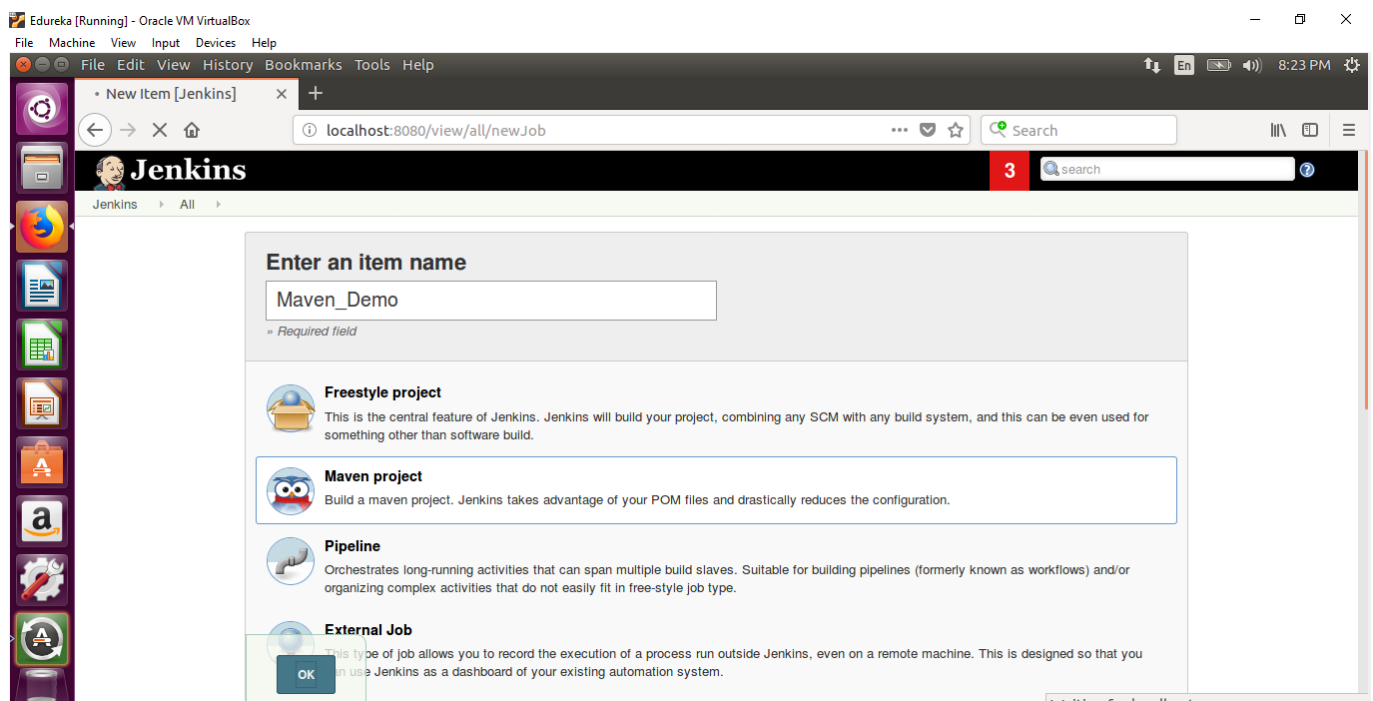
Edureka [Running] - Oracle VM VirtualBox

File Machine View Input Devices Help

File Edit View History Bookmarks Tools Help

En 8:23 PM

New Item [Jenkins]

localhost:8080/view/all/newJob

Search

Jenkins

3

search

Jenkins All

Enter an item name

Maven_Demo

» Required field

Freestyle project

This is the central feature of Jenkins. Jenkins will build your project, combining any SCM with any build system, and this can be even used for something other than software build.

Maven project

Build a maven project. Jenkins takes advantage of your POM files and drastically reduces the configuration.

Pipeline

Orchestrates long-running activities that can span multiple build slaves. Suitable for building pipelines (formerly known as workflows) and/or organizing complex activities that do not easily fit in free-style job type.

External Job

This type of job allows you to record the execution of a process run outside Jenkins, even on a remote machine. This is designed so that you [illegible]n use Jenkins as a dashboard of your existing automation system.

OK